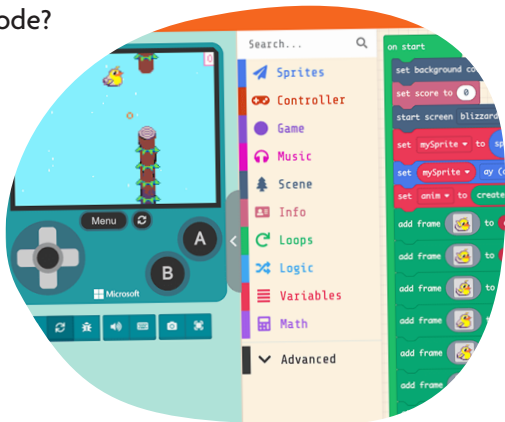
ode?

0

Menu

A

B

Microsoft

Search...

Sprites
Controller
Game
Music
Scene
Info
Loops
Logic
Variables
Math

Advanced

on start
set background co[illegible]
set score to 0
start screen blizzard
set mySprite to sp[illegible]
set mySprite ay (
set anim to create
add frame to
add frame to
add frame to
add frame to
add frame to
add frame to